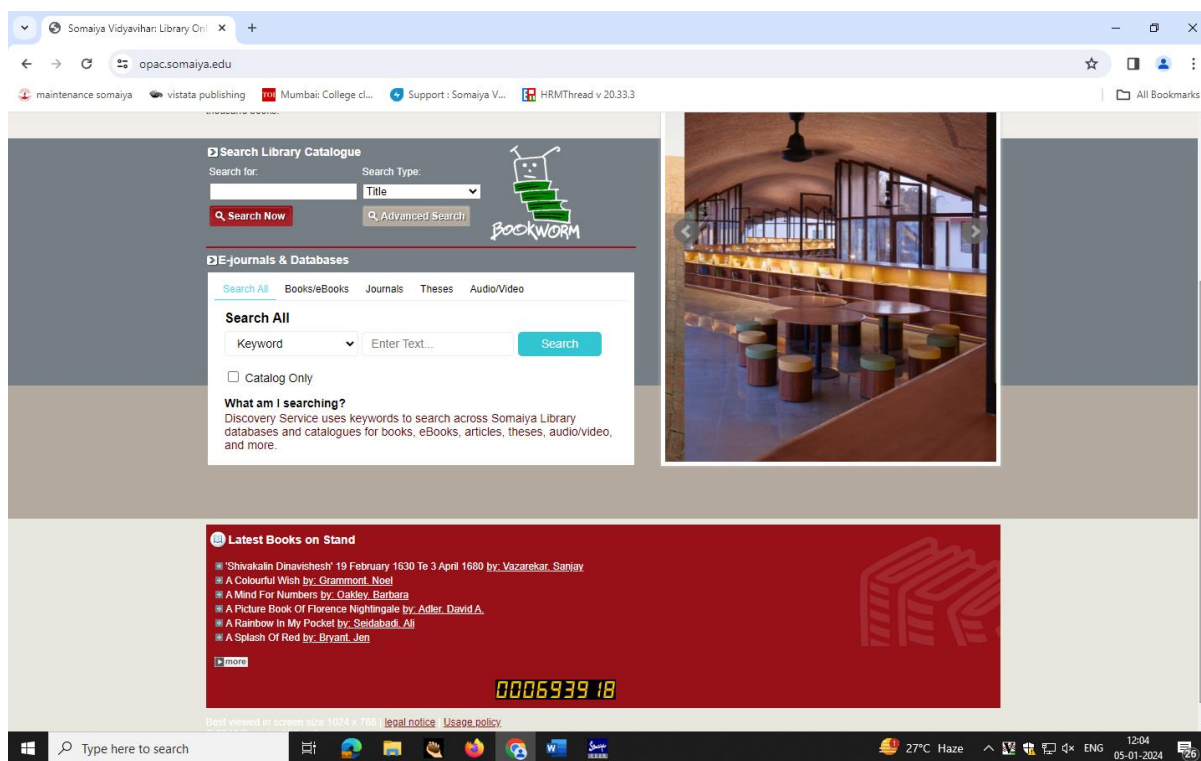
Somaiya Vidyavihar: Library Onl ×
+
opac.somaiya.edu
maintenance somaiya
vistata publishing
Mumbai: College cl...
Support : Somaiya V...
HRMThread v 20.33.3
All Bookmarks

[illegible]

Search Library Catalogue
Search for:
Search Type:
Title
Search Now
Advanced Search
BOOKWORM

E-journals & Databases
Search All
Books/eBooks
Journals
Theses
Audio/Video

Search All
Keyword
Enter Text...
Search
Catalog Only

What am I searching?
Discovery Service uses keywords to search across Somaiya Library databases and catalogues for books, eBooks, articles, theses, audio/video, and more.

Latest Books on Stand
'Shivakalin Dinavishesh' 19 February 1630 Te 3 April 1680 by: Vazarekar, Sanjay
A Colourful Wish by: Grammont, Noel
A Mind For Numbers by: Oakley, Barbara
A Picture Book Of Florence Nightingale by: Adler, David A.
A Rainbow In My Pocket by: Seidabadi, Ali
A Splash Of Red by: Bryant, Jen
more

00069391 8

Best viewed in screen size 1024 x 768 | legal notice | Usage policy

Type here to search
27°C Haze
ENG
12:04
05-01-2024
26